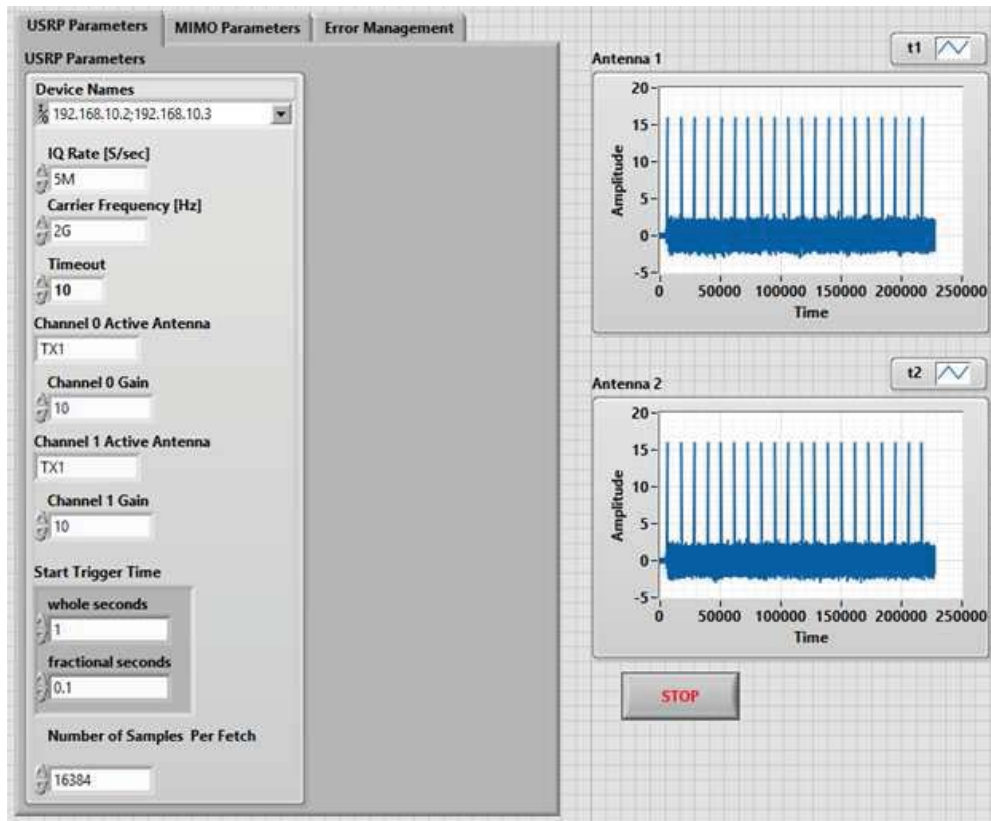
USRP Parameters | MIMO Parameters | Error Management

USRP Parameters

Device Names
192.168.10.2;192.168.10.3

IQ Rate [S/sec]
5M

Carrier Frequency [Hz]
2G

Timeout
10

Channel 0 Active Antenna
TX1

Channel 0 Gain
10

Channel 1 Active Antenna
TX1

Channel 1 Gain
10

Start Trigger Time

whole seconds
1

fractional seconds
0.1

Number of Samples Per Fetch
16384

Antenna 1
t1
20
15
10
5
0
-5
Amplitude
0 50000 100000 150000 200000 250000
Time

Antenna 2
t2
20
15
10
5
0
-5
Amplitude
0 50000 100000 150000 200000 250000
Time

STOP